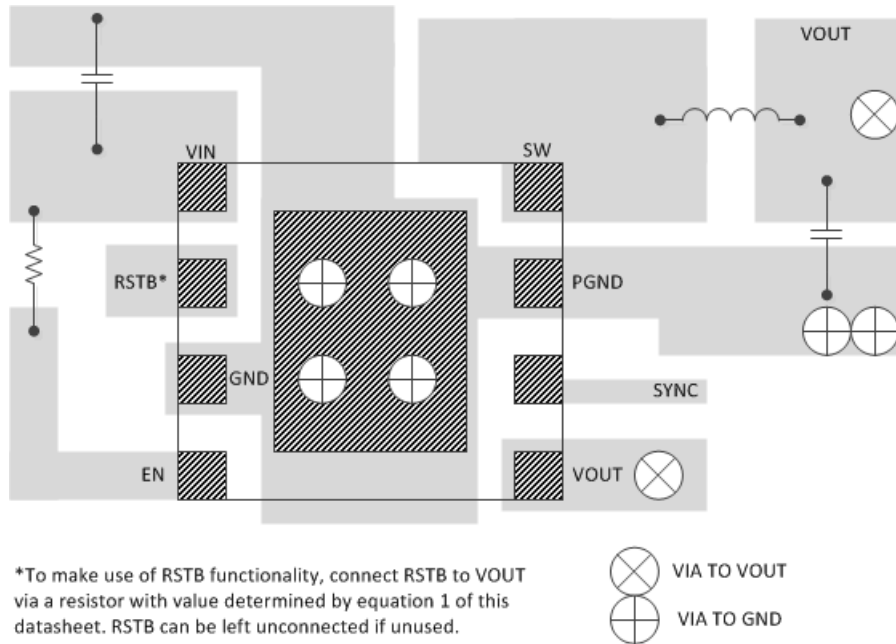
VOUT

VIN

SW

RSTB*

PGND

GND

SYNC

EN

VOUT

*To make use of RSTB functionality, connect RSTB to VOUT via a resistor with value determined by equation 1 of this datasheet. RSTB can be left unconnected if unused.

VIA TO VOUT

VIA TO GND